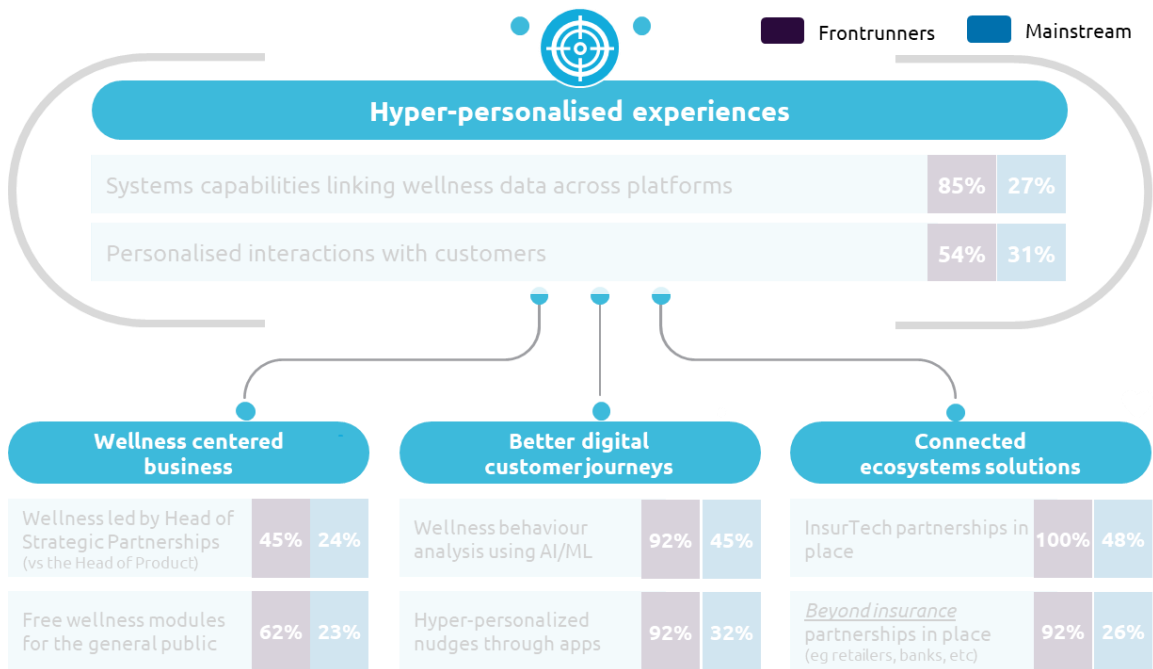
Frontrunners Mainstream

Hyper-personalised experiences

| | | |
|---|---|---|
| Systems capabilities linking wellness data across platforms | 85% | 27% |
| Personalised interactions with customers | 54% | 31% |

Wellness centered business

| | | |
|---|---|---|
| Wellness led by Head of Strategic Partnerships (vs the Head of Product) | 45% | 24% |
| Free wellness modules for the general public | 62% | 23% |

Better digital customer journeys

| | | |
|---|---|---|
| Wellness behaviour analysis using AI/ML | 92% | 45% |
| Hyper-personalized nudges through apps | 92% | 32% |

Connected ecosystems solutions

| | | |
|---|---|---|
| InsurTech partnerships in place | 100% | 48% |
| Beyond insurance partnerships in place (eg retailers, banks, etc) | 92% | 26% |